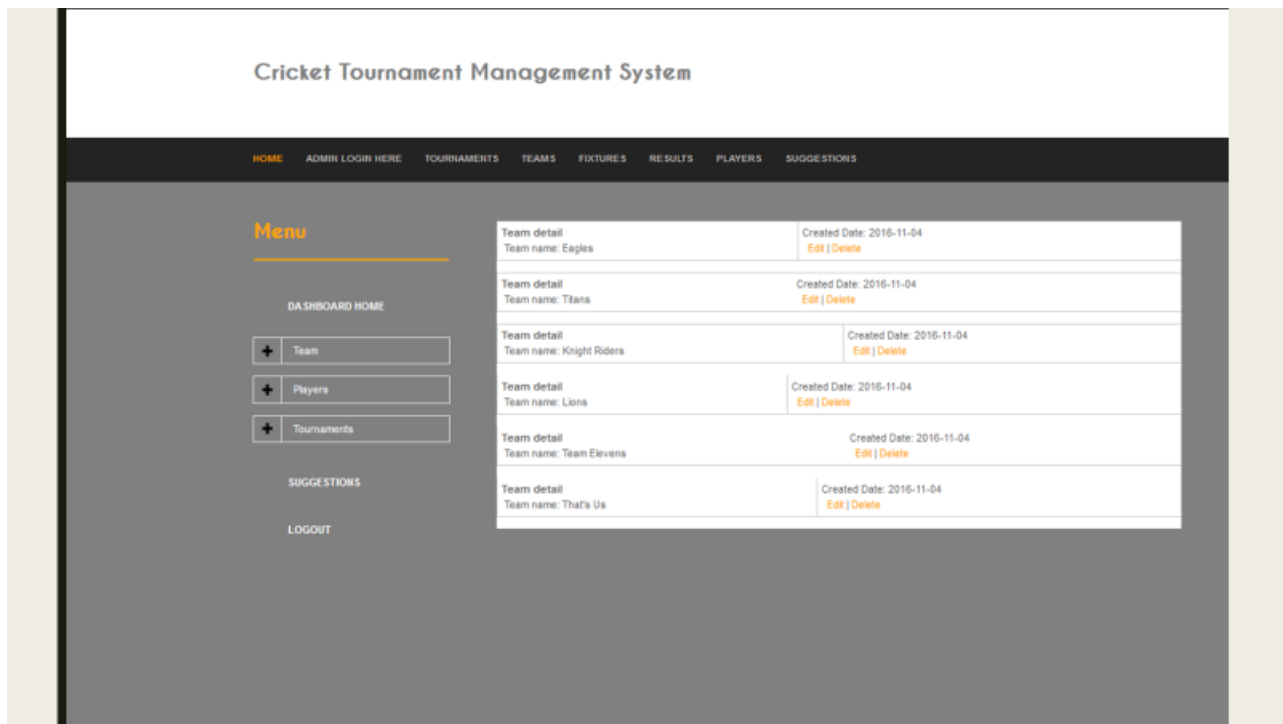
Cricket Tournament Management System

HOME ADMIN LOGIN HERE TOURNAMENTS TEAMS FIXTURES RESULTS PLAYERS SUGGESTIONS

Menu

DASHBOARD HOME

+ Team

+ Players

+ Tournaments

SUGGESTIONS

LOGOUT

| Team detail<br>Team name: Eagles | Created Date: 2016-11-04<br>Edit \| Delete |
|---|---|
| Team detail<br>Team name: Titans | Created Date: 2016-11-04<br>Edit \| Delete |
| Team detail<br>Team name: Knight Riders | Created Date: 2016-11-04<br>Edit \| Delete |
| Team detail<br>Team name: Lions | Created Date: 2016-11-04<br>Edit \| Delete |
| Team detail<br>Team name: Team Elevens | Created Date: 2016-11-04<br>Edit \| Delete |
| Team detail<br>Team name: That's Us | Created Date: 2016-11-04<br>Edit \| Delete |